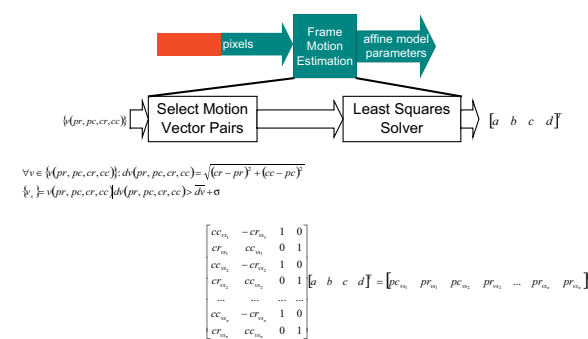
pixels

Frame Motion Estimation

affine model parameters

$\{v(pr, pc, cr, cc)\}$

Select Motion Vector Pairs

Least Squares Solver

$\begin{bmatrix} a & b & c & d \end{bmatrix}^T$

$\forall v \in \{v(pr, pc, cr, cc)\}; dv(pr, pc, cr, cc) = \sqrt{(cr - pr)^2 + (cc - pc)^2}$

$\{v_s\} = v(pr, pc, cr, cc) \mid dv(pr, pc, cr, cc) > \overline{dv} + \sigma$

$\begin{bmatrix} cc_{vs_1} & -cr_{vs_1} & 1 & 0 \\ cr_{vs_1} & cc_{vs_1} & 0 & 1 \\ cc_{vs_2} & -cr_{vs_2} & 1 & 0 \\ cr_{vs_2} & cc_{vs_2} & 0 & 1 \\ ... & ... & ... & ... \\ cc_{vs_n} & -cr_{vs_n} & 1 & 0 \\ cr_{vs_n} & cc_{vs_n} & 0 & 1 \end{bmatrix} \begin{bmatrix} a & b & c & d \end{bmatrix}^T = \begin{bmatrix} pc_{vs_1} & pr_{vs_1} & pc_{vs_2} & pr_{vs_2} & ... & pr_{vs_n} & pr_{vs_n} \end{bmatrix}$